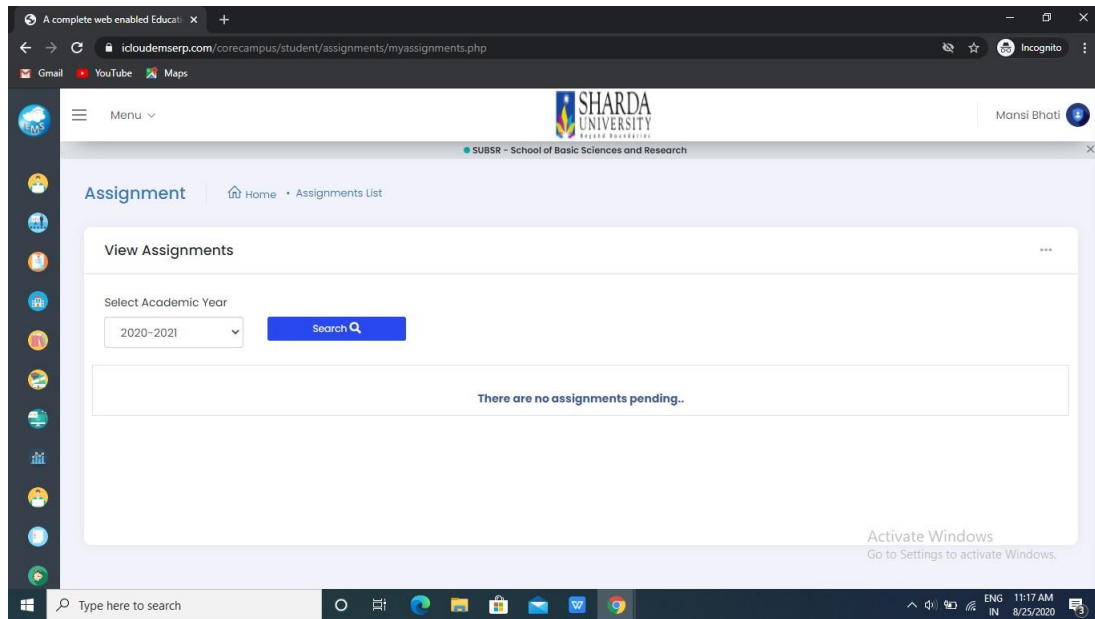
A complete web enabled Educati ×  +

icloudemserp.com/corecampus/student/assignments/myassignments.php

Incognito

Gmail  YouTube  Maps

EMS

Menu

SHARDA UNIVERSITY Beyond Boundaries

Mansi Bhati

SUBSR - School of Basic Sciences and Research

Assignment  Home • Assignments List

View Assignments

Select Academic Year

2020-2021

Search

There are no assignments pending..

Activate Windows
Go to Settings to activate Windows.

Type here to search

ENG IN 11:17 AM 8/25/2020